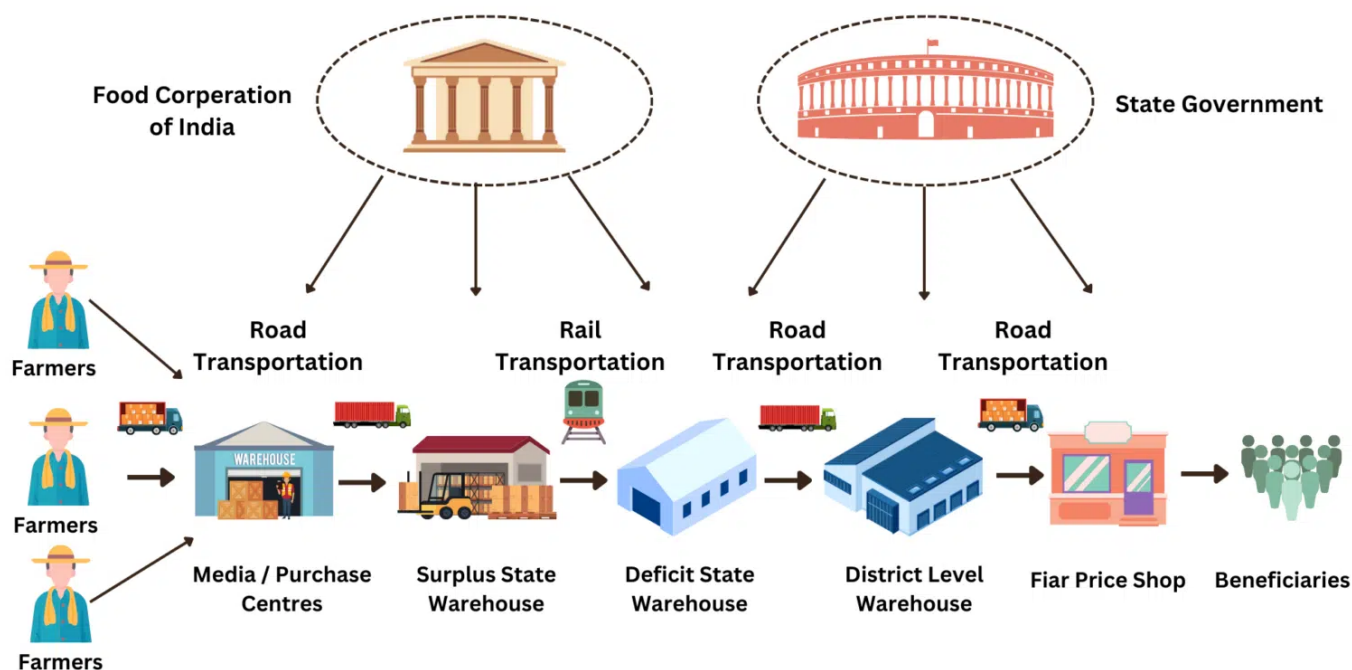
Food Corperation of India

State Government

Farmers

Farmers

Farmers

Road Transportation

Rail Transportation

Road Transportation

Road Transportation

WAREHOUSE

Media / Purchase Centres

Surplus State Warehouse

Deficit State Warehouse

District Level Warehouse

Fiar Price Shop

Beneficiaries